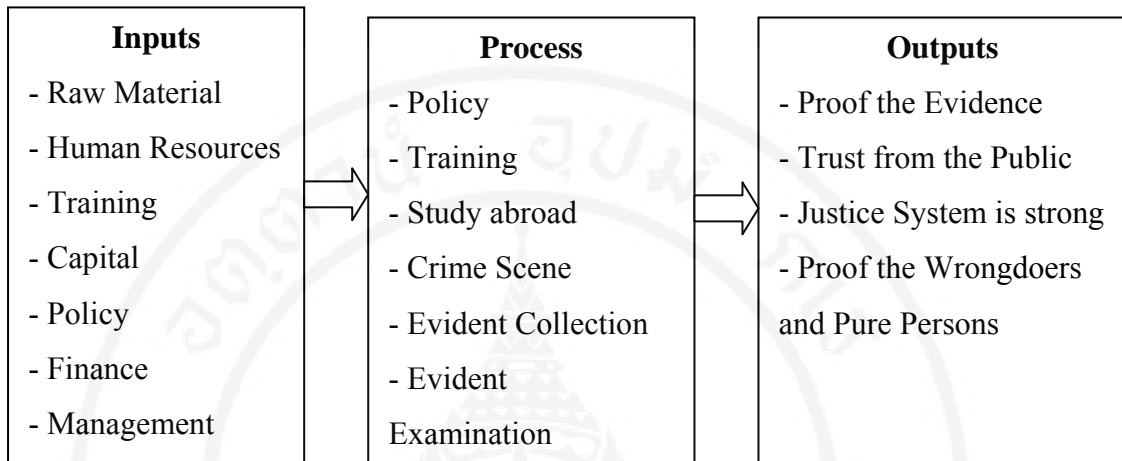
**Inputs**
- Raw Material
- Human Resources
- Training
- Capital
- Policy
- Finance
- Management

**Process**
- Policy
- Training
- Study abroad
- Crime Scene
- Evident Collection
- Evident Examination

**Outputs**
- Proof the Evidence
- Trust from the Public
- Justice System is strong
- Proof the Wrongdoers and Pure Persons